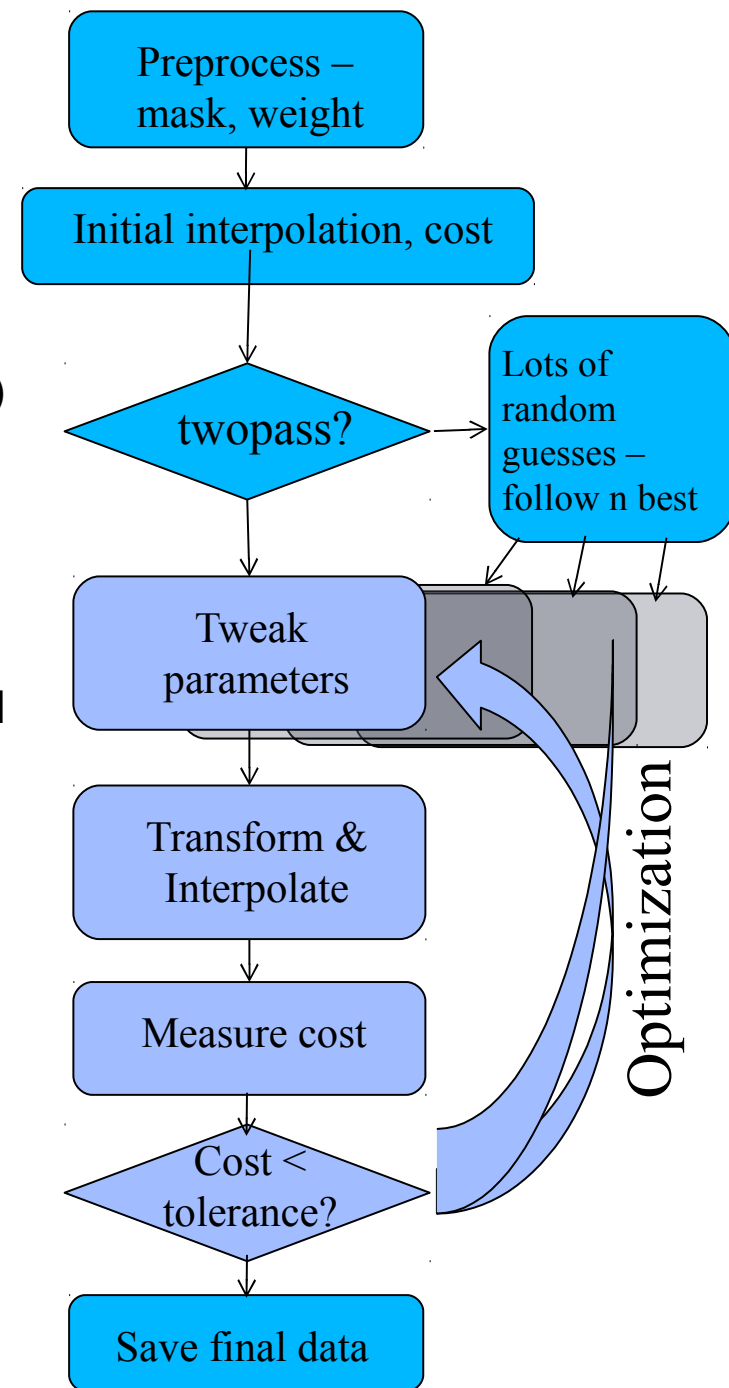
Preprocess – mask, weight

Initial interpolation, cost

twopass?

Lots of random guesses – follow n best

Tweak parameters

Transform & Interpolate

Measure cost

Cost < tolerance?

Save final data

Optimization